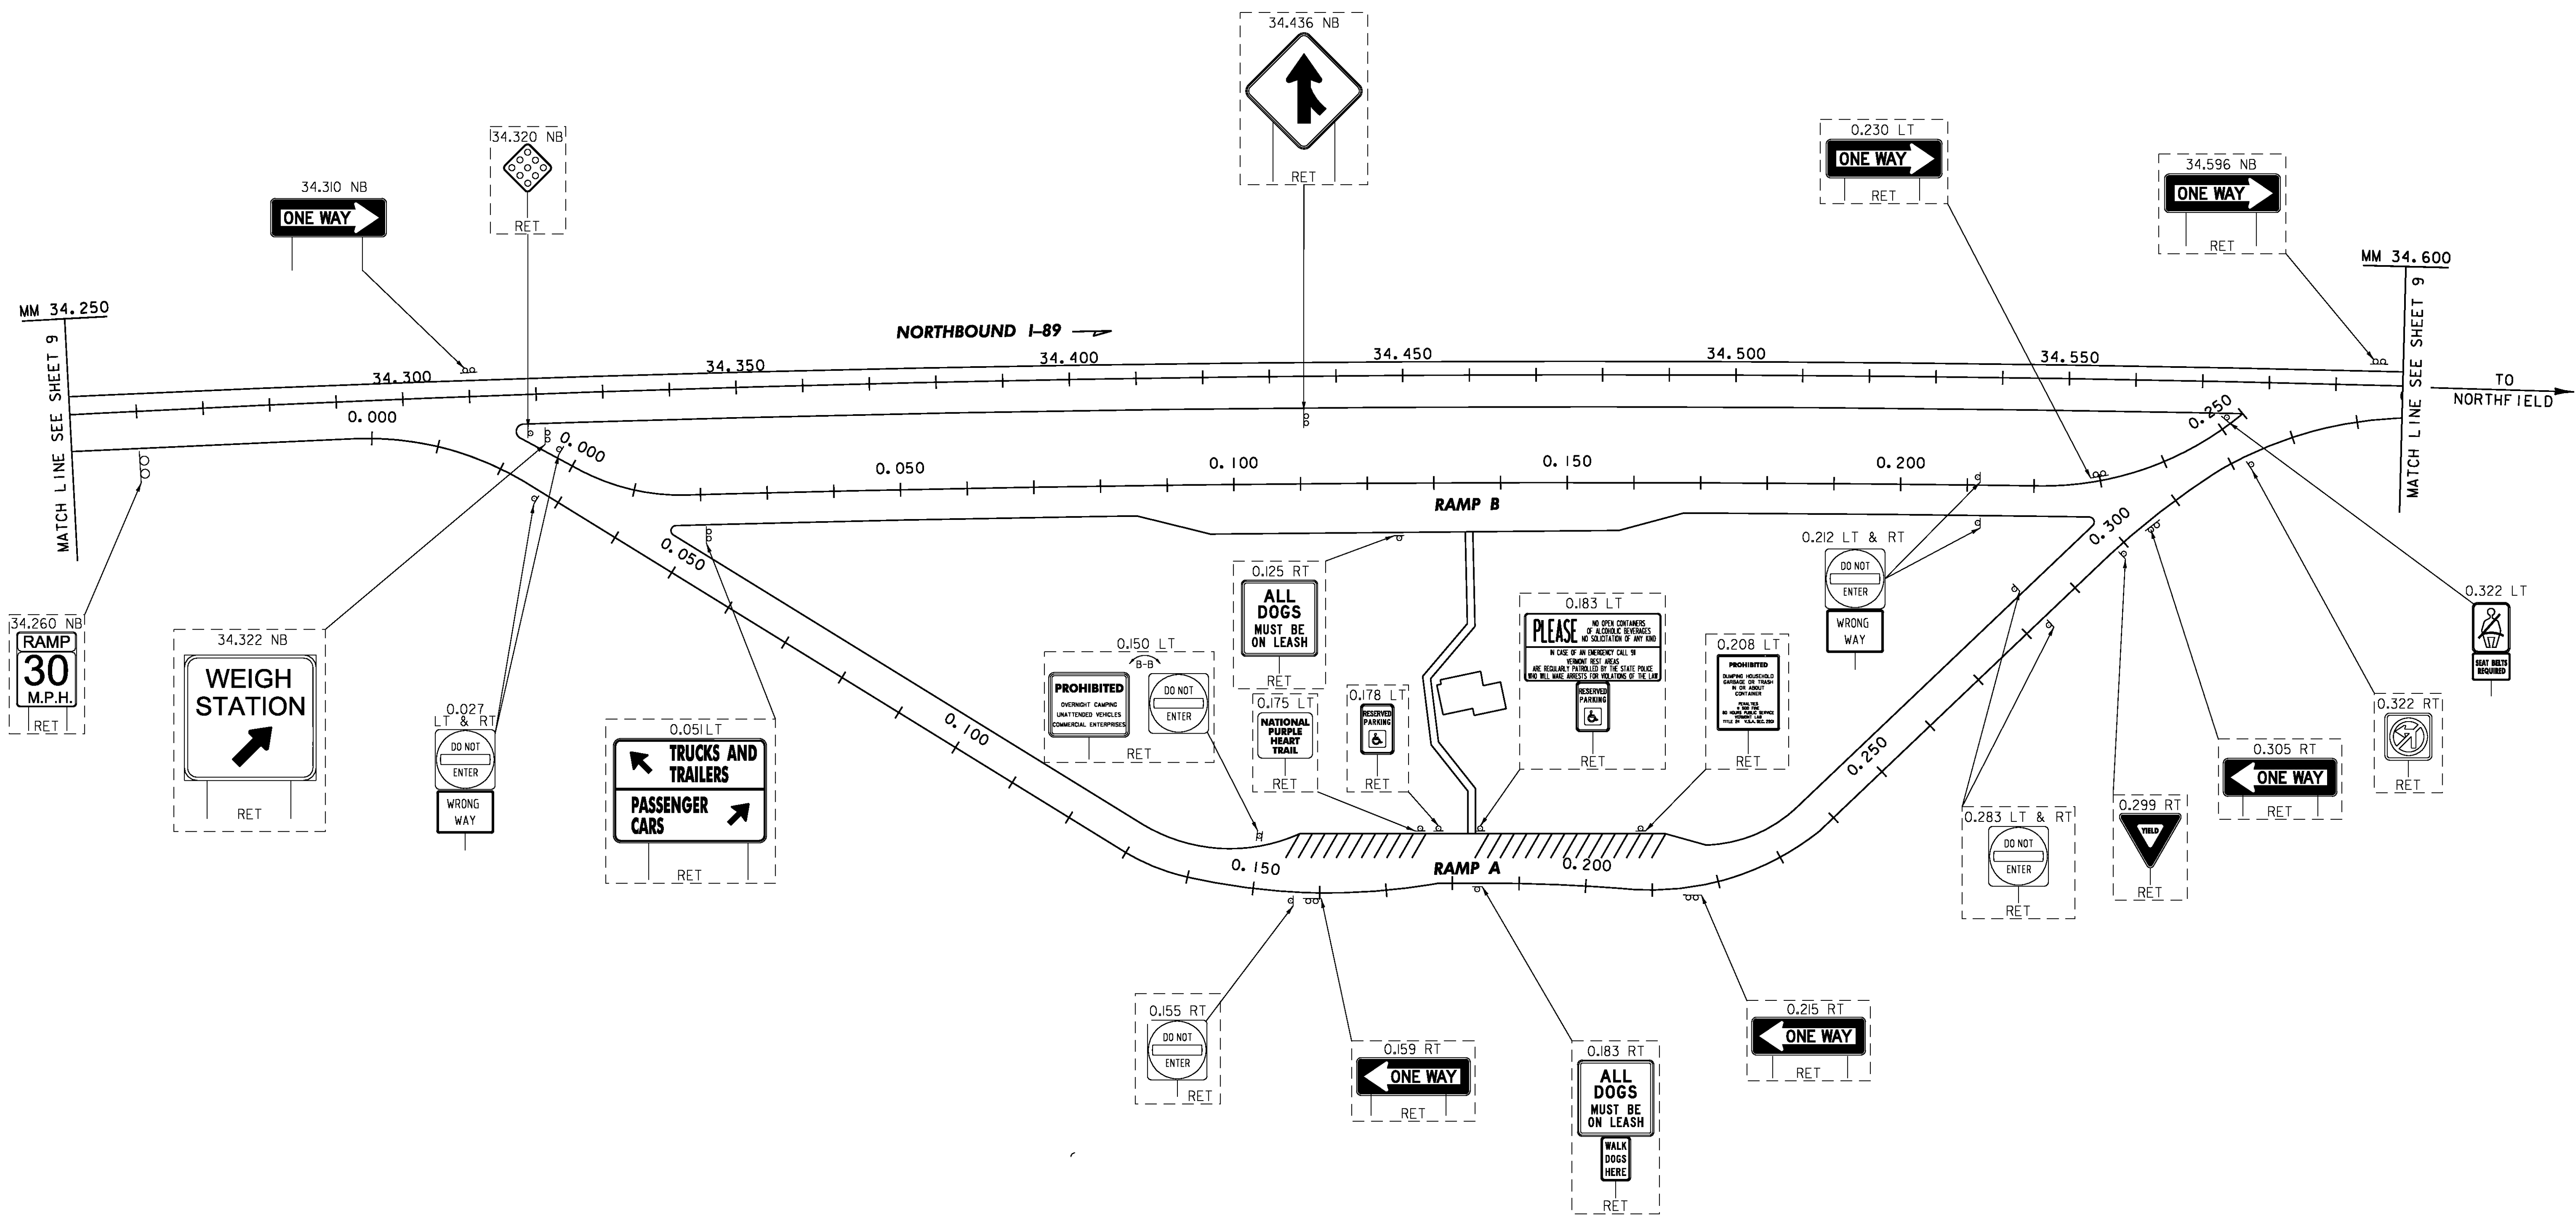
34.436 NB
RET

34.320 NB
RET

34.310 NB
ONE WAY

0.230 LT
ONE WAY
RET

34.596 NB
ONE WAY
RET

MM 34.600

MM 34.250

NORTHBOUND I-89

34.300
34.350
34.400
34.450
34.500
34.550

MATCH LINE SEE SHEET 9

MATCH LINE SEE SHEET 9

TO NORTHFIELD

0.000
0.000
0.050
0.100
0.150
0.200
0.250

RAMP B

0.050
0.100
0.150
RAMP A
0.200
0.250
0.300

34.260 NB
RAMP
30
M.P.H.
RET

34.322 NB
WEIGH STATION
RET

0.027 LT & RT
DO NOT ENTER
WRONG WAY

0.051LT
TRUCKS AND TRAILERS
PASSENGER CARS
RET

0.150 LT
B-B
PROHIBITED
OVERNIGHT CAMPING
UNATTENDED VEHICLES
COMMERCIAL ENTERPRISES
DO NOT ENTER
RET

0.125 RT
ALL DOGS MUST BE ON LEASH
RET

0.175 LT
NATIONAL PURPLE HEART TRAIL
RET

0.178 LT
RESERVED PARKING
RET

0.183 LT
PLEASE NO OPEN CONTAINERS OF ALCOHOLIC BEVERAGES
NO SOLICITATION OF ANY KIND
IN CASE OF AN EMERGENCY CALL 911
VERMONT REST AREAS ARE REGULARLY PATROLLED BY THE STATE POLICE WHO WILL MAKE ARRESTS FOR VIOLATIONS OF THE LAW
RESERVED PARKING
RET

0.208 LT
PROHIBITED
DUMPING HOUSEHOLD GARBAGE OR TRASH IN OR ABOUT CONTAINER
PENALTIES
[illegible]
RET

0.212 LT & RT
DO NOT ENTER
WRONG WAY

0.322 LT
SEAT BELTS REQUIRED

0.322 RT
RET

0.305 RT
ONE WAY
RET

0.283 LT & RT
DO NOT ENTER
RET

0.299 RT
YIELD
RET

0.155 RT
DO NOT ENTER
RET

0.159 RT
ONE WAY
RET

0.183 RT
ALL DOGS MUST BE ON LEASH
WALK DOGS HERE
RET

0.215 RT
ONE WAY
RET